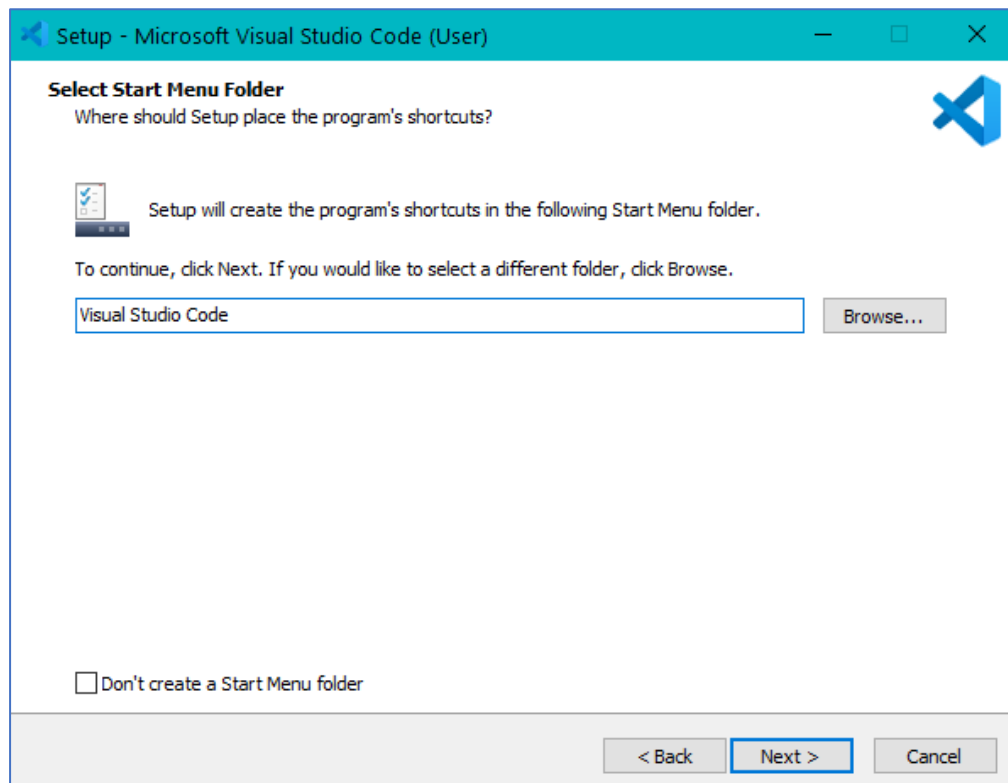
Setup - Microsoft Visual Studio Code (User)

Select Start Menu Folder
Where should Setup place the program's shortcuts?

Setup will create the program's shortcuts in the following Start Menu folder.

To continue, click Next. If you would like to select a different folder, click Browse.

Visual Studio Code

Browse...

Don't create a Start Menu folder

< Back
Next >
Cancel